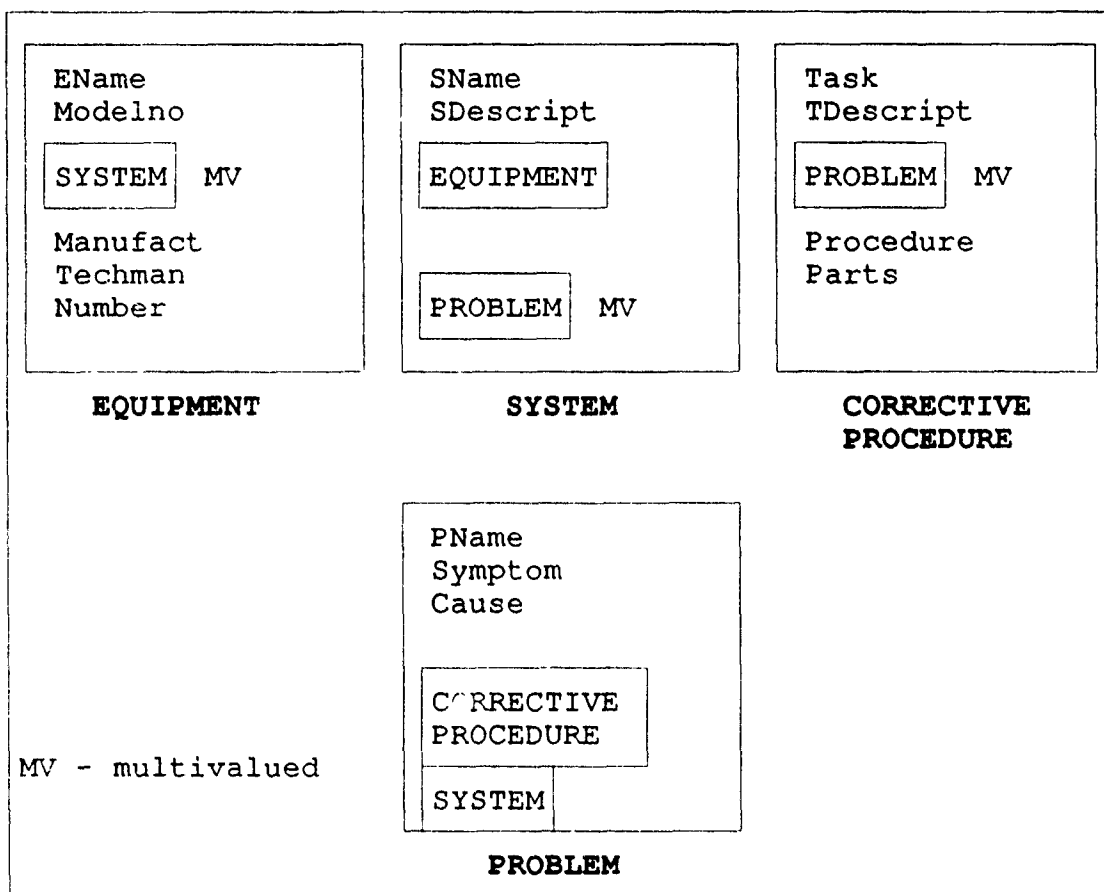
EName
Modelno
SYSTEM MV
Manufact
Techman
Number

EQUIPMENT

SName
SDescript
EQUIPMENT
PROBLEM MV

SYSTEM

Task
TDescript
PROBLEM MV
Procedure
Parts

CORRECTIVE PROCEDURE

PName
Symptom
Cause
CORRECTIVE PROCEDURE
SYSTEM

PROBLEM

MV - multivalued